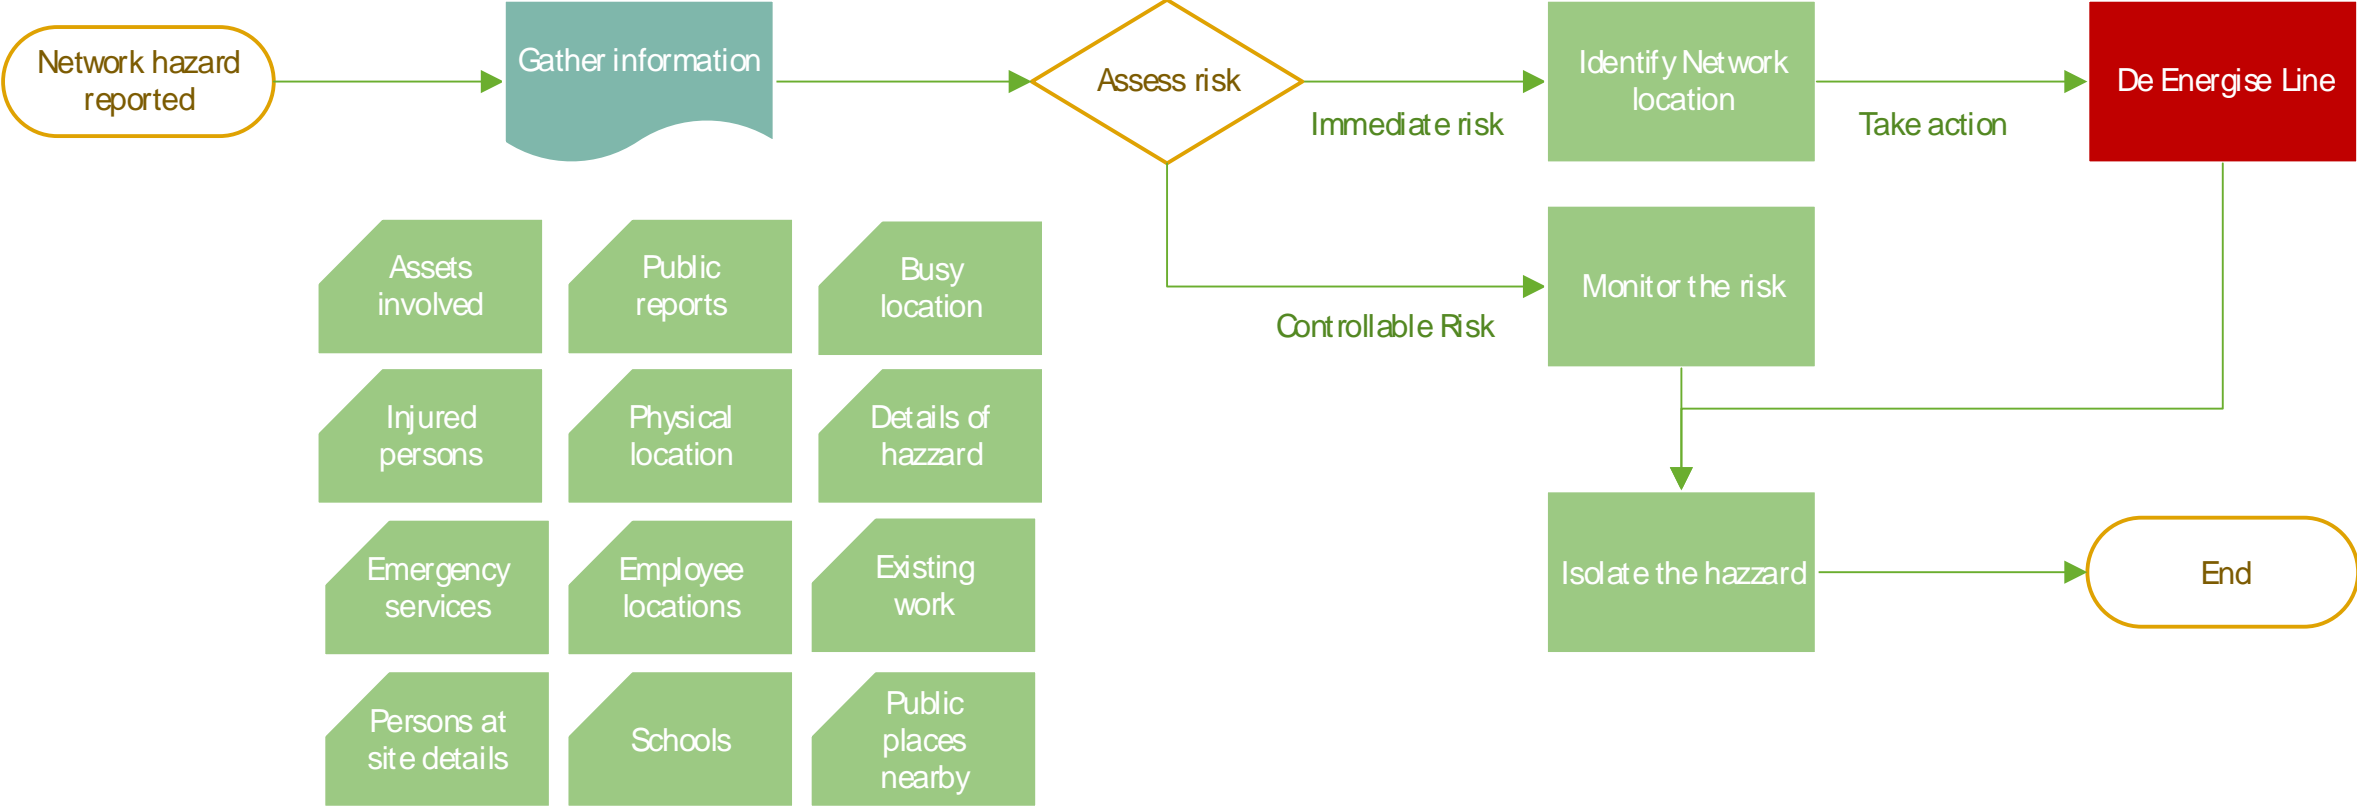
Network hazard reported

Gather information

Assess risk

Immediate risk

Identify Network location

Take action

De Energise Line

Controllable Risk

Monitor the risk

Isolate the hazzard

End

Assets involved

Public reports

Busy location

Injured persons

Physical location

Details of hazzard

Emergency services

Employee locations

Existing work

Persons at site details

Schools

Public places nearby